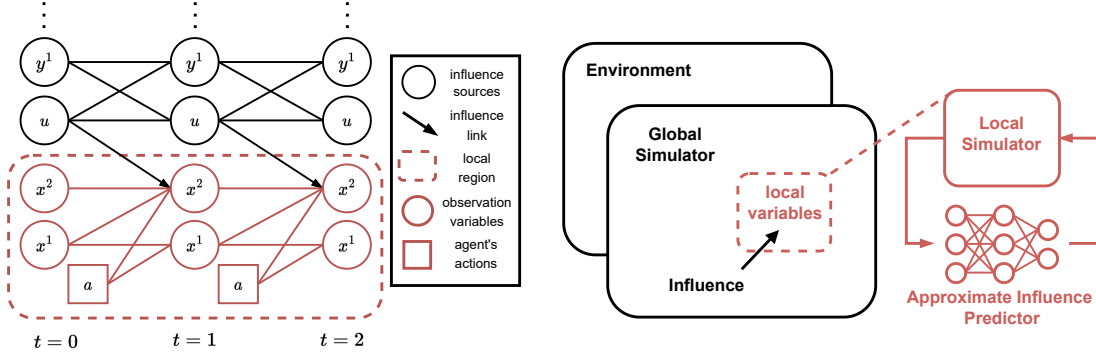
⋮ ⋮ ⋮

$y^1$ $y^1$ $y^1$

$u$ $u$ $u$

$x^2$ $x^2$ $x^2$

$x^1$ $x^1$ $x^1$

$a$ $a$

$t=0$ $t=1$ $t=2$

influence sources

influence link

local region

observation variables

agent's actions

Environment

Global Simulator

local variables

Influence

Local Simulator

Approximate Influence Predictor